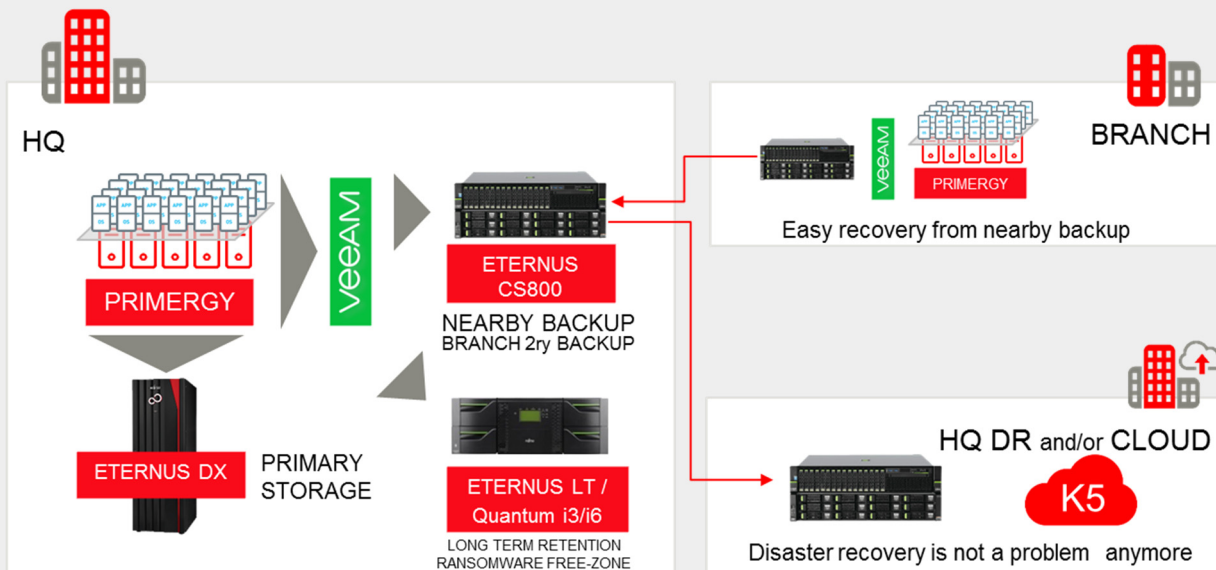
HQ

PRIMERGY

veeAM

ETERNUS CS800

NEARBY BACKUP
BRANCH 2ry BACKUP

ETERNUS DX

PRIMARY STORAGE

ETERNUS LT / Quantum i3/i6

LONG TERM RETENTION
RANSOMWARE FREE-ZONE

veeAM

PRIMERGY

BRANCH

Easy recovery from nearby backup

HQ DR and/or CLOUD

K5

Disaster recovery is not a problem anymore